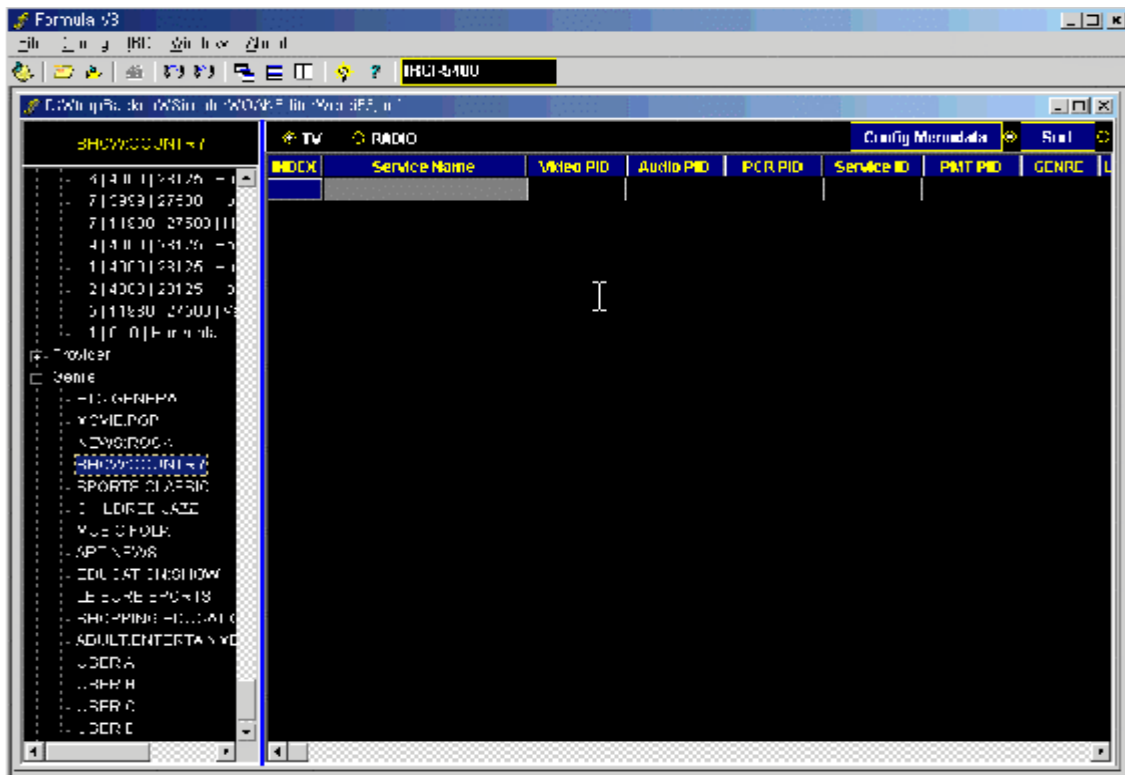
Formula V3

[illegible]

IRCI-5400

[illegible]

SHOW/COUNTRY

TV RADIO

Config Memodata Sort

| INDEX | Service Name | Video PID | Audio PID | PCR PID | Service ID | PMT PID | GENRE |
|---|---|---|---|---|---|---|---|
| | | | | | | | |

3 | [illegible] | 23125 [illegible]
7 | 3959 | 27500 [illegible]
7 | 11830 | 27500 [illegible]
4 | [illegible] | 23125 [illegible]
1 | 4000 | 23125 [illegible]
2 | 4000 | 23125 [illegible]
5 | 11830 | 27500 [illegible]
1 | 0 | 0 | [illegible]
Provider
Genre
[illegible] GENERA
MOVIE/POP
NEWS/ROCK
SHOW/COUNTRY
SPORTS/CLASSIC
CHILDREN/JAZZ
MUSIC/FOLK
ART/NEWS
EDUCATION/SHOW
LEISURE/SPORTS
SHOPPING/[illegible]
ADULT/ENTERTAIN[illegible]
USER A
USER B
USER C
USER D